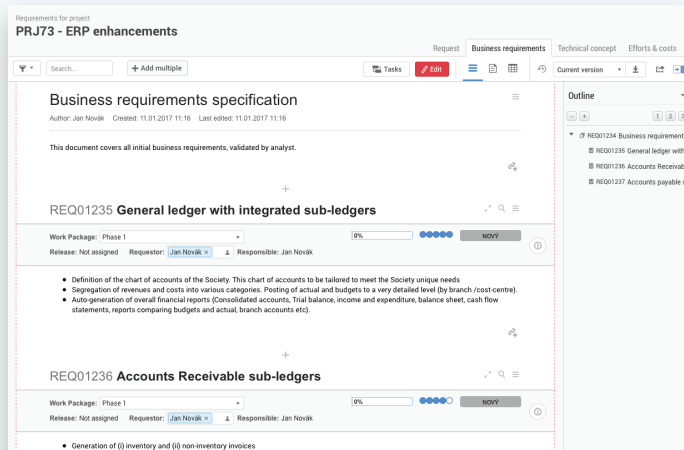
Requirements for project
PRJ73 - ERP enhancements

Request | Business requirements | Technical concept | Efforts & costs

Search... | + Add multiple | Tasks | Edit | Current version

Outline
REQ01234 Business requirement
REQ01235 General ledger with
REQ01236 Accounts Receivab
REQ01237 Accounts payable s

Business requirements specification
Author: Jan Novák Created: 11.01.2017 11:16 Last edited: 11.01.2017 11:16

This document covers all initial business requirements, validated by analyst.

REQ01235 General ledger with integrated sub-ledgers

Work Package: Phase 1
Release: Not assigned Requestor: Jan Novák × Responsible: Jan Novák
0% NOVÝ

- Definition of the chart of accounts of the Society. This chart of accounts to be tailored to meet the Society unique needs
- Segregation of revenues and costs into various categories. Posting of actual and budgets to a very detailed level (by branch /cost-centre).
- Auto-generation of overall financial reports (Consolidated accounts, Trial balance, income and expenditure, balance sheet, cash flow statements, reports comparing budgets and actual, branch accounts etc).

REQ01236 Accounts Receivable sub-ledgers

Work Package: Phase 1
Release: Not assigned Requestor: Jan Novák × Responsible: Jan Novák
0% NOVÝ

- Generation of (i) inventory and (ii) non-inventory invoices